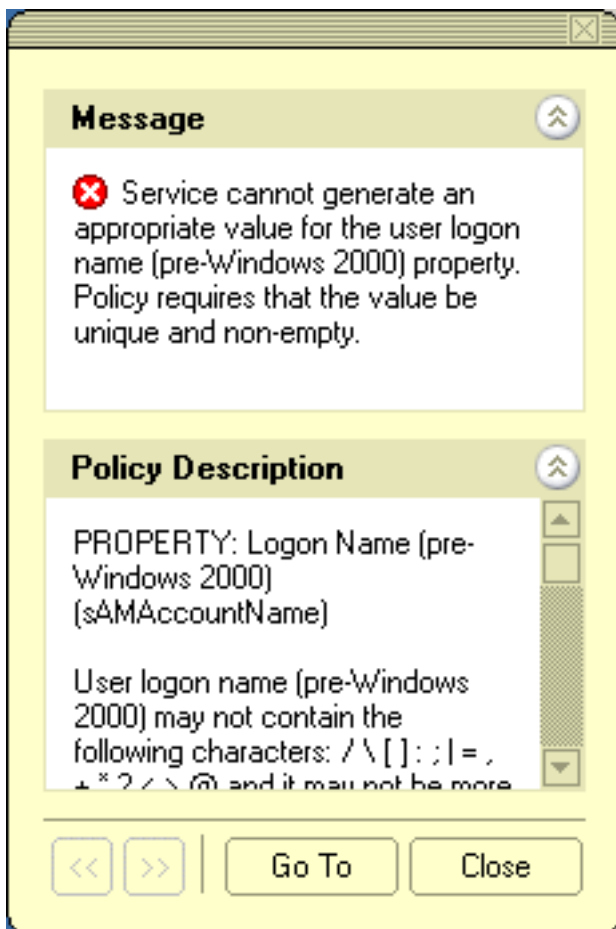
Message

Service cannot generate an appropriate value for the user logon name (pre-Windows 2000) property. Policy requires that the value be unique and non-empty.

Policy Description

PROPERTY: Logon Name (pre-Windows 2000) (sAMAccountName)

User logon name (pre-Windows 2000) may not contain the following characters: / \ [ ] : ; | = , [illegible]

<< >> Go To Close